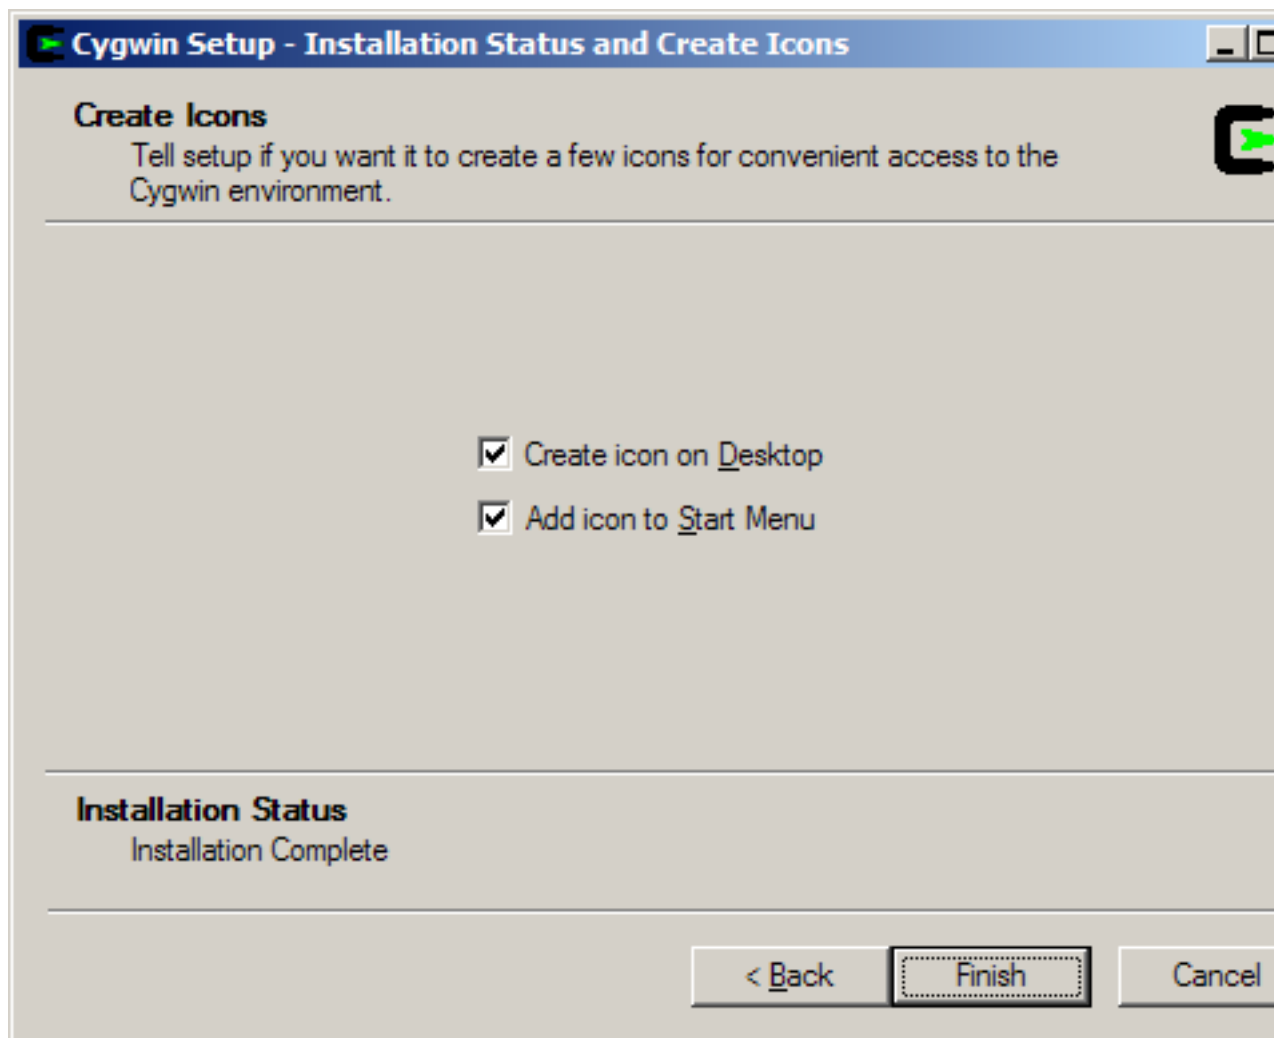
Cygwin Setup - Installation Status and Create Icons

Create Icons
Tell setup if you want it to create a few icons for convenient access to the Cygwin environment.

Create icon on Desktop
Add icon to Start Menu

Installation Status
Installation Complete

< Back
Finish
Cancel